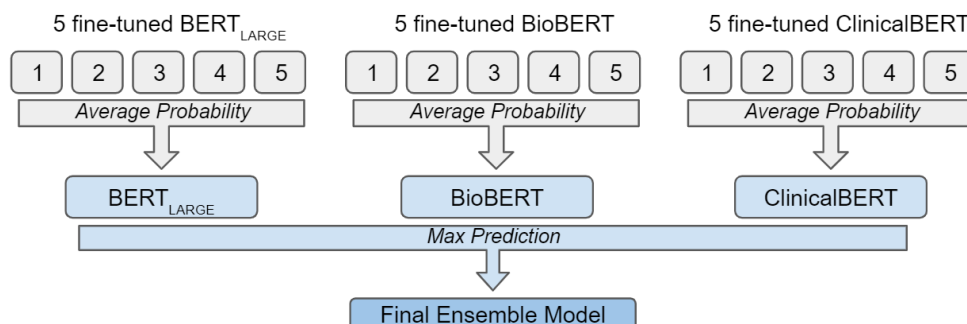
5 fine-tuned BERT$_{LARGE}$

1 2 3 4 5

Average Probability

BERT$_{LARGE}$

5 fine-tuned BioBERT

1 2 3 4 5

Average Probability

BioBERT

5 fine-tuned ClinicalBERT

1 2 3 4 5

Average Probability

ClinicalBERT

Max Prediction

Final Ensemble Model